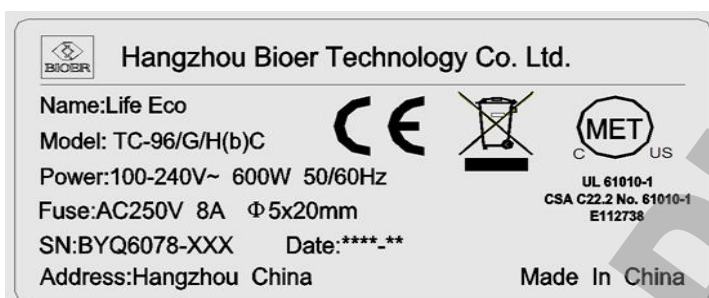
BIOER Hangzhou Bioer Technology Co. Ltd.

Name:Life Eco
Model: TC-96/G/H(b)C
Power:100-240V~ 600W 50/60Hz
Fuse:AC250V 8A $\Phi$5x20mm
SN:BYQ6078-XXX Date:****_**
Address:Hangzhou China

CE

MET
C US
UL 61010-1
CSA C22.2 No. 61010-1
E112738

Made In China